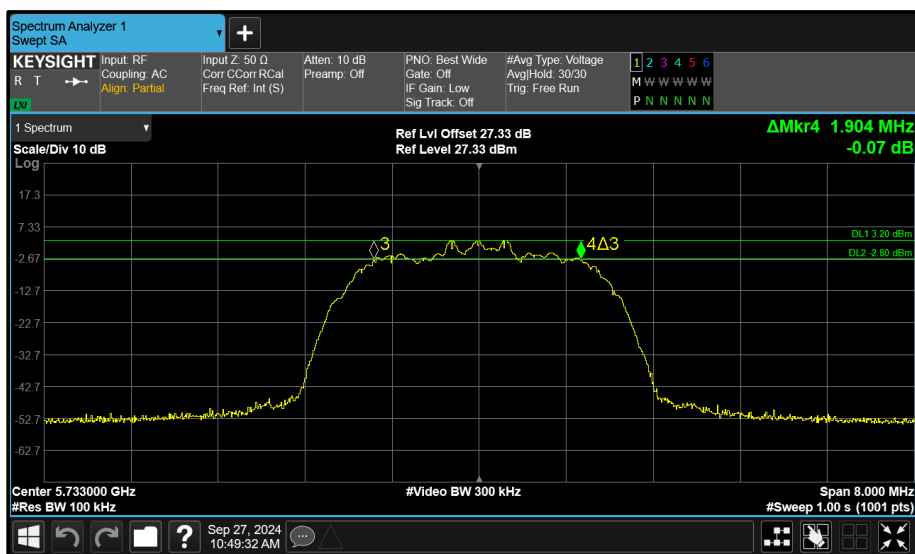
Spectrum Analyzer 1
Swept SA

+

KEYSIGHT
R T
LXI

Input: RF
Coupling: AC
Align: Partial

Input Z: 50 Ω
Corr CCorr RCal
Freq Ref: Int (S)

Atten: 10 dB
Preamp: Off

PNO: Best Wide
Gate: Off
IF Gain: Low
Sig Track: Off

#Avg Type: Voltage
Avg|Hold: 30/30
Trig: Free Run

1 2 3 4 5 6
M W W W W W
P N N N N N

1 Spectrum

Scale/Div 10 dB
Log

Ref Lvl Offset 27.33 dB
Ref Level 27.33 dBm

ΔMkr4 1.904 MHz
-0.07 dB

17.3
7.33
-2.67
-12.7
-22.7
-32.7
-42.7
-52.7
-62.7

DL1 3.20 dBm
DL2 -2.80 dBm

3
4Δ3

Center 5.733000 GHz
#Res BW 100 kHz

#Video BW 300 kHz

Span 8.000 MHz
#Sweep 1.00 s (1001 pts)

Sep 27, 2024
10:49:32 AM